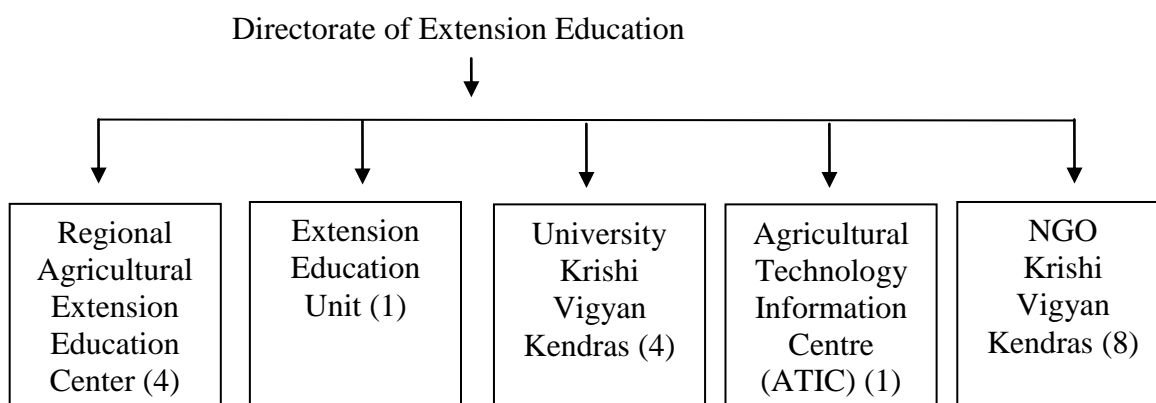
Directorate of Extension Education

Regional Agricultural Extension Education Center (4)

Extension Education Unit (1)

University Krishi Vigyan Kendras (4)

Agricultural Technology Information Centre (ATIC) (1)

NGO Krishi Vigyan Kendras (8)